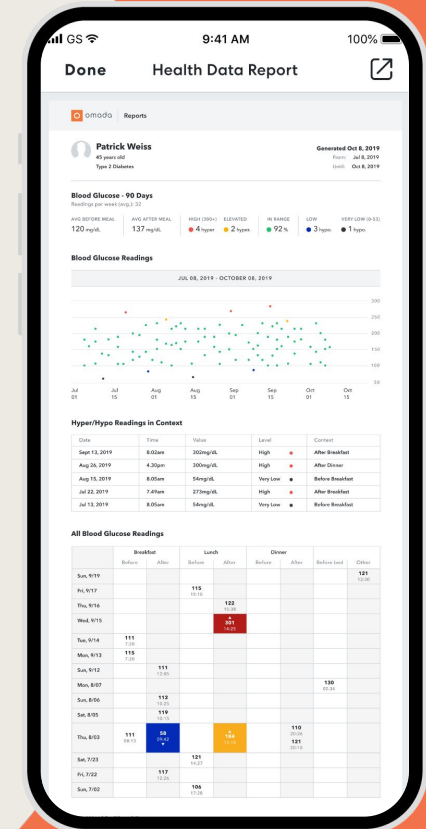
GS 9:41 AM 100%

Done Health Data Report

omada | Reports

Patrick Weiss
45 years old
Type 2 Diabetes

Generated Oct 8, 2019
From: Jul 8, 2019
Until: Oct 8, 2019

Blood Glucose - 90 Days
Readings per week (avg.): 32

AVG BEFORE MEAL 120 mg/dL
AVG AFTER MEAL 137 mg/dL
HIGH (300+) 4 hyper
ELEVATED 2 hypos
IN RANGE 92 %
LOW 3 hypo.
VERY LOW (0-53) 1 hypo.

Blood Glucose Readings

JUL 08, 2019 - OCTOBER 08, 2019

300
250
200
150
100
50

Jul 01 Jul 15 Aug 01 Aug 15 Sep 01 Sep 15 Oct 01 Oct 15

Hyper/Hypo Readings in Context

| Date | Time | Value | Level | Context |
|---|---|---|---|---|
| Sept 13, 2019 | 8.02am | 302mg/dL | High | After Breakfast |
| Aug 26, 2019 | 4.30pm | 300mg/dL | High | After Dinner |
| Aug 15, 2019 | 8.05am | 54mg/dL | Very Low | Before Breakfast |
| Jul 22, 2019 | 7.49am | 273mg/dL | High | After Breakfast |
| Jul 13, 2019 | 8.05am | 54mg/dL | Very Low | Before Breakfast |

All Blood Glucose Readings

| | Breakfast Before | Breakfast After | Lunch Before | Lunch After | Dinner Before | Dinner After | Before bed | Other |
|---|---|---|---|---|---|---|---|---|
| Sun, 9/19 | | | | | | | | 121 13:36 |
| Fri, 9/17 | | | 115 15:16 | | | | | |
| Thu, 9/16 | | | | 122 15:26 | | | | |
| Wed, 9/15 | | | | 301 14:25 | | | | |
| Tue, 9/14 | 111 7:38 | | | | | | | |
| Mon, 9/13 | 115 7:28 | | | | | | | |
| Sun, 9/12 | | 111 12:45 | | | | | | |
| Mon, 8/07 | | | | | | | 130 20:34 | |
| Sun, 8/06 | | 112 15:25 | | | | | | |
| Sat, 8/05 | | 119 15:15 | | | | | | |
| Thu, 8/03 | 111 08:13 | 58 09:42 | | 164 13:18 | | 110 20:08 121 20:13 | | |
| Sat, 7/23 | | | 121 14:27 | | | | | |
| Fri, 7/22 | | 117 12:26 | | | | | | |
| Sun, 7/02 | | | 106 17:26 | | | | | |